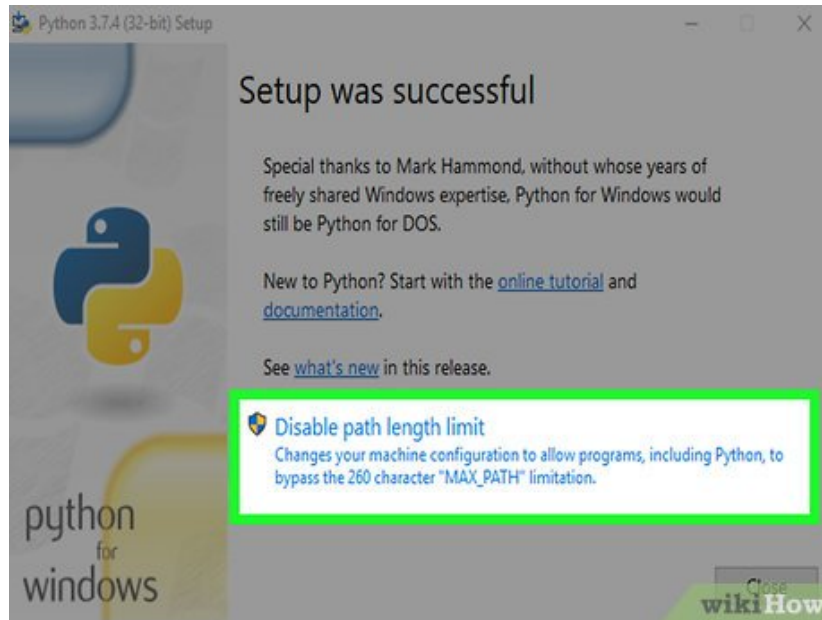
Python 3.7.4 (32-bit) Setup

Setup was successful

Special thanks to Mark Hammond, without whose years of freely shared Windows expertise, Python for Windows would still be Python for DOS.

New to Python? Start with the online tutorial and documentation.

See what's new in this release.

Disable path length limit
Changes your machine configuration to allow programs, including Python, to bypass the 260 character "MAX_PATH" limitation.

python
for
windows

Close

wikiHow